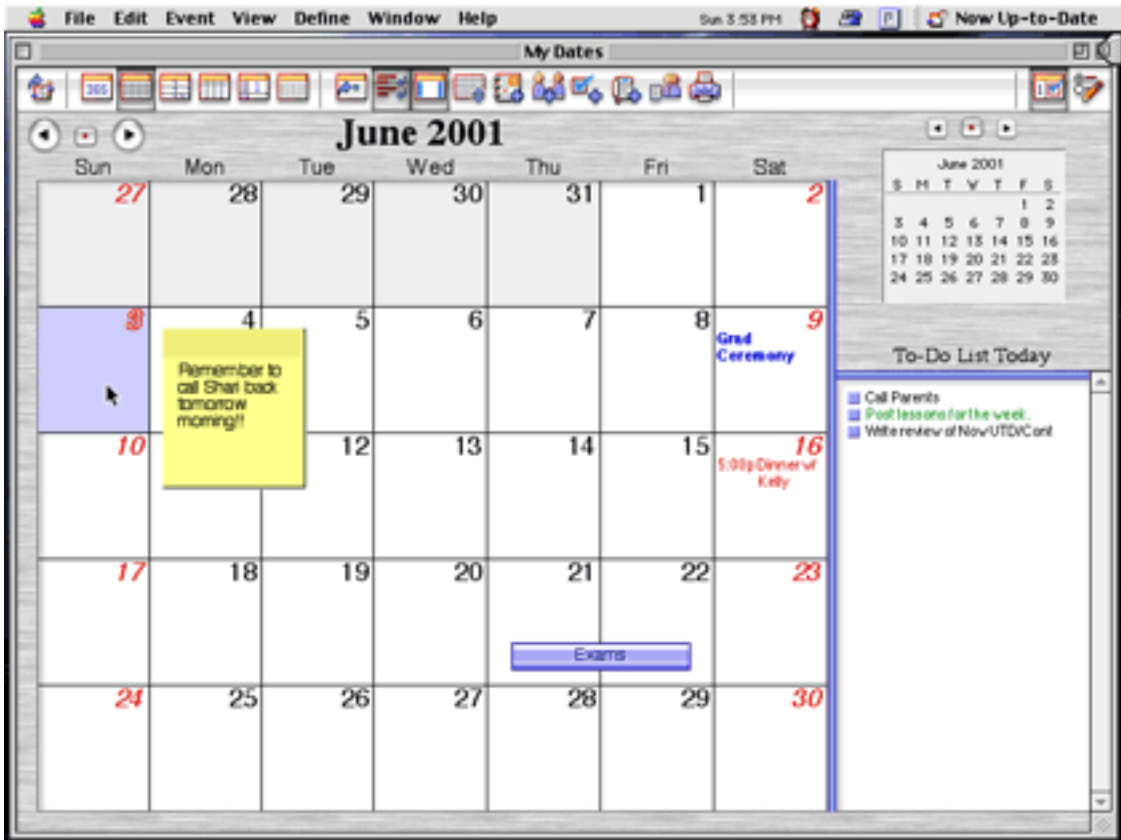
File Edit Event View Define Window Help Sun 3:53 PM Now Up-to-Date

My Dates

365

June 2001

| Sun | Mon | Tue | Wed | Thu | Fri | Sat |
|---|---|---|---|---|---|---|
| 27 | 28 | 29 | 30 | 31 | 1 | 2 |
| 3 | 4 | 5 | 6 | 7 | 8 | 9 Grad Ceremony |
| 10 | 11 | 12 | 13 | 14 | 15 | 16 5:00p Dinner w/ Kelly |
| 17 | 18 | 19 | 20 | 21 Exams | 22 | 23 |
| 24 | 25 | 26 | 27 | 28 | 29 | 30 |

Remember to call Shari back tomorrow morning!!

June 2001

| S | M | T | W | T | F | S |
|---|---|---|---|---|---|---|
| | | | | | 1 | 2 |
| 3 | 4 | 5 | 6 | 7 | 8 | 9 |
| 10 | 11 | 12 | 13 | 14 | 15 | 16 |
| 17 | 18 | 19 | 20 | 21 | 22 | 23 |
| 24 | 25 | 26 | 27 | 28 | 29 | 30 |

To-Do List Today

Call Parents
Post lessons for the week.
Write review of Now UTD/Cont